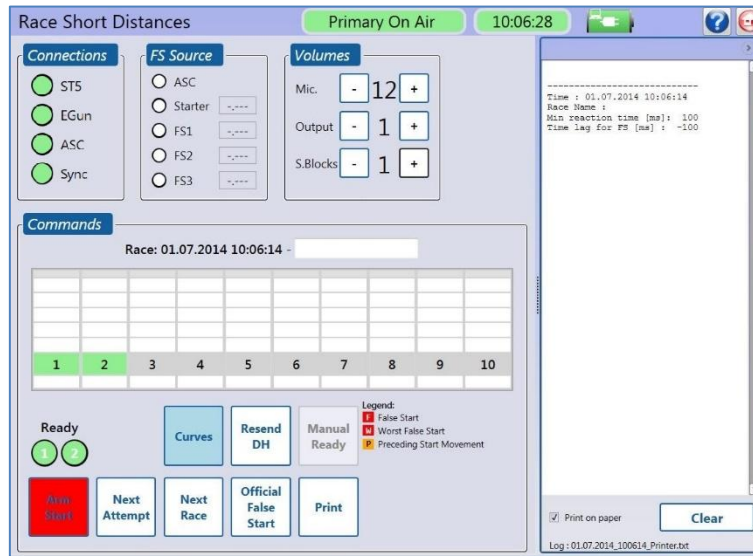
Race Short Distances

Primary On Air

10:06:28

Connections

ST5

EGun

ASC

Sync

FS Source

ASC

Starter -.---

FS1 -.---

FS2 -.---

FS3 -.---

Volumes

Mic. - 12 +

Output - 1 +

S.Blocks - 1 +

----------------------------
Time : 01.07.2014 10:06:14
Race Name :
Min reaction time [ms]: 100
Time lag for FS [ms] : -100

Commands

Race: 01.07.2014 10:06:14 -

| 1 | 2 | 3 | 4 | 5 | 6 | 7 | 8 | 9 | 10 |
|---|---|---|---|---|---|---|---|---|---|

Ready

1 2

Curves

Resend DH

Manual Ready

Legend:
F False Start
W Worst False Start
P Preceding Start Movement

Arm Start

Next Attempt

Next Race

Official False Start

Print

Print on paper

Clear

Log : 01.07.2014_100614_Printer.txt